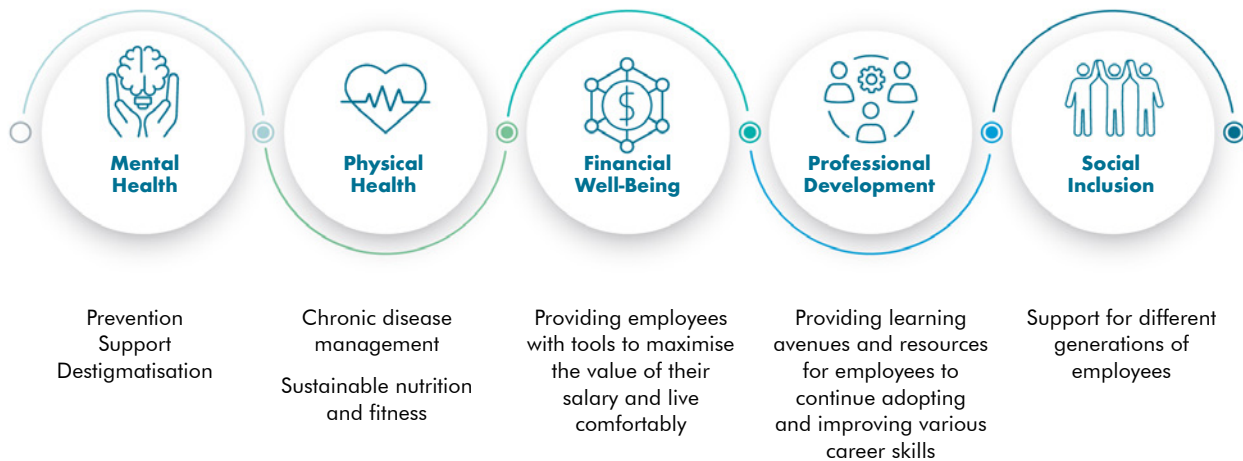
Mental Health

Physical Health

Financial Well-Being

Professional Development

Social Inclusion

Prevention
Support
Destigmatisation

Chronic disease management

Sustainable nutrition and fitness

Providing employees with tools to maximise the value of their salary and live comfortably

Providing learning avenues and resources for employees to continue adopting and improving various career skills

Support for different generations of employees